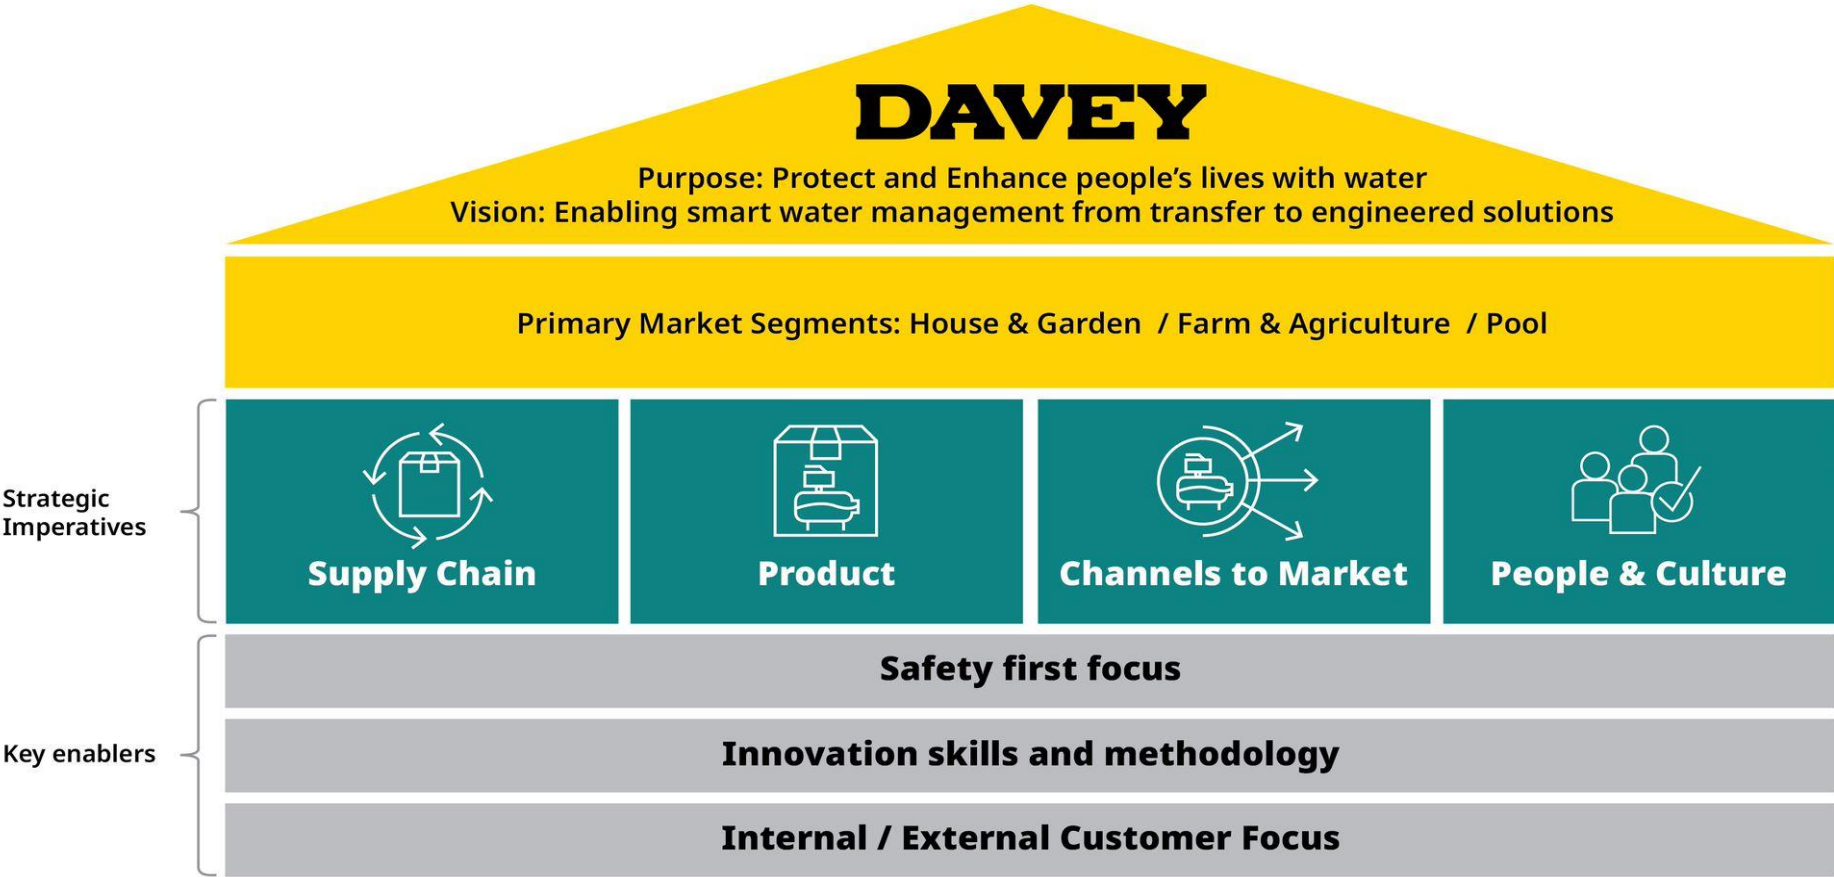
DAVEY

Purpose: Protect and Enhance people's lives with water
Vision: Enabling smart water management from transfer to engineered solutions

Primary Market Segments: House & Garden / Farm & Agriculture / Pool

Strategic Imperatives

Supply Chain

Product

Channels to Market

People & Culture

Key enablers

Safety first focus

Innovation skills and methodology

Internal / External Customer Focus